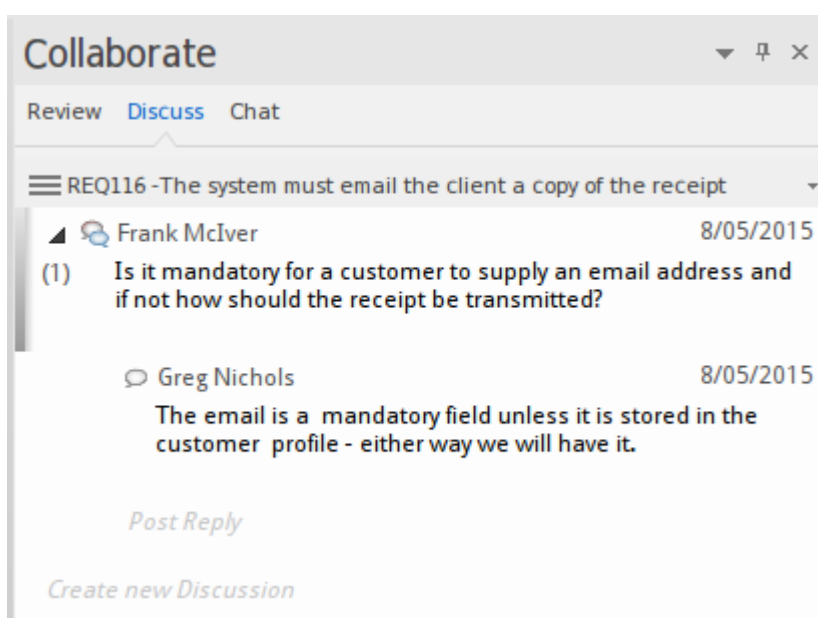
Collaborate

Review Discuss Chat

REQ116 -The system must email the client a copy of the receipt

Frank McIver 8/05/2015

(1) Is it mandatory for a customer to supply an email address and if not how should the receipt be transmitted?

Greg Nichols 8/05/2015

The email is a mandatory field unless it is stored in the customer profile - either way we will have it.

Post Reply

Create new Discussion